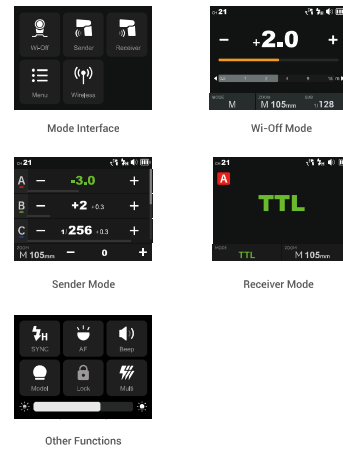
Wi-Off
Sender
Receiver
Menu
Wireless

Mode Interface

CH 21
– +2.0 +
2 4 8 16
MODE M
ZOOM M 105mm
1/128

Wi-Off Mode

CH 21
A – -3.0 +
B – +2 +0.3 +
C – 1/256 +0.3 +
ZOOM M 105mm – 0 +

Sender Mode

A
TTL
MODE TTL
ZOOM M 105mm

Receiver Mode

SYNC
AF
Beep
Model
Lock
Multi

Other Functions